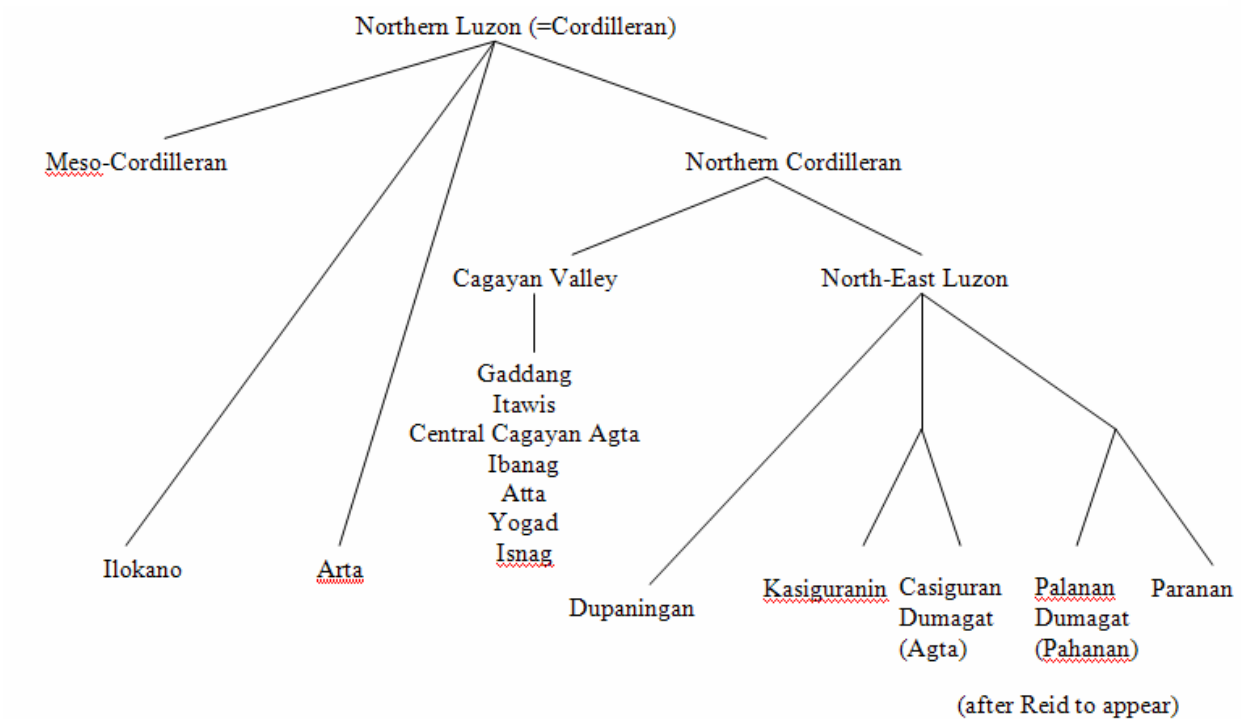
Northern Luzon (=Cordilleran)

Meso-Cordilleran

Northern Cordilleran

Cagayan Valley

North-East Luzon

Gaddang
Itawis
Central Cagayan Agta
Ibanag
Atta
Yogad
Isnag

Ilokano

Arta

Dupaningan

Kasiguranin

Casiguran Dumagat (Agta)

Palanan Dumagat (Pahanan)

Paranan

(after Reid to appear)